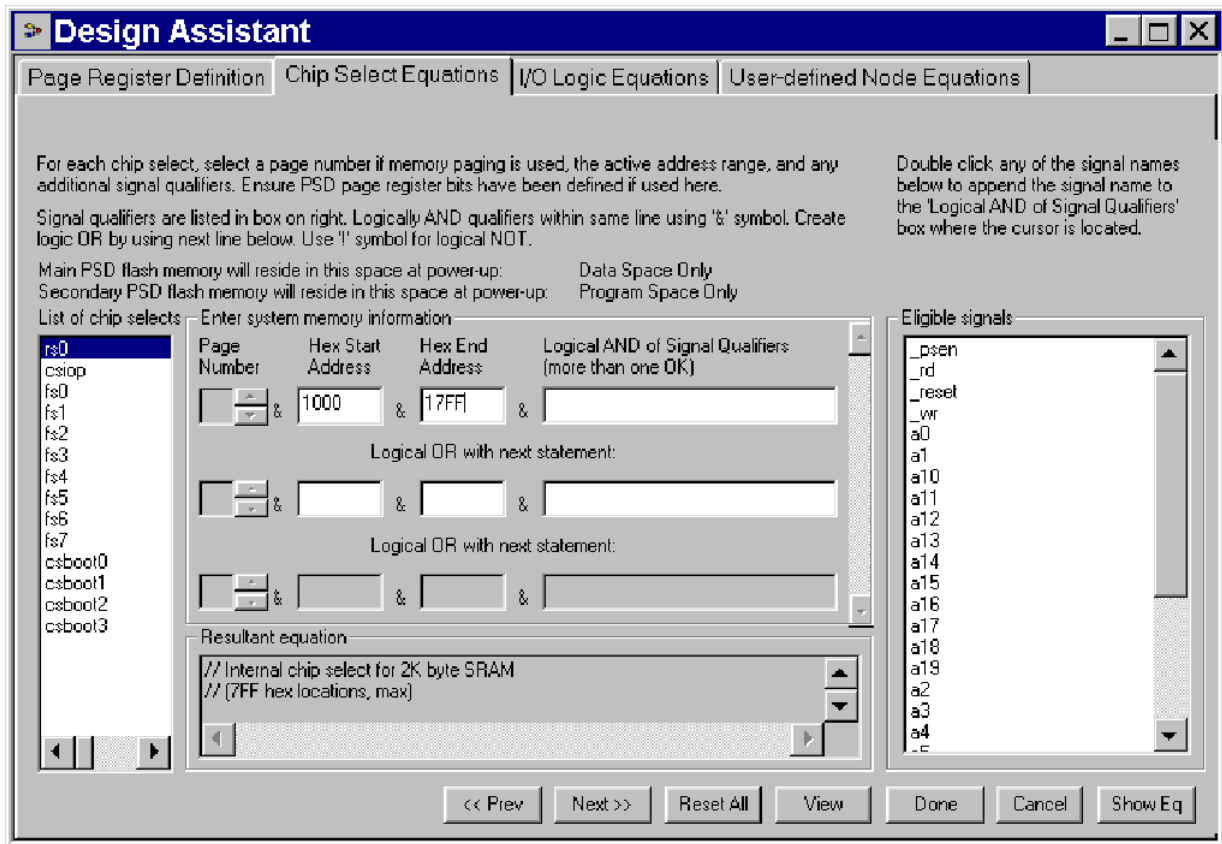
Design Assistant

Page Register Definition | Chip Select Equations | I/O Logic Equations | User-defined Node Equations

For each chip select, select a page number if memory paging is used, the active address range, and any additional signal qualifiers. Ensure PSD page register bits have been defined if used here.

Signal qualifiers are listed in box on right. Logically AND qualifiers within same line using '&' symbol. Create logic OR by using next line below. Use '!' symbol for logical NOT.

Main PSD flash memory will reside in this space at power-up: Data Space Only
Secondary PSD flash memory will reside in this space at power-up: Program Space Only

Double click any of the signal names below to append the signal name to the 'Logical AND of Signal Qualifiers' box where the cursor is located.

List of chip selects
rs0
csiop
fs0
fs1
fs2
fs3
fs4
fs5
fs6
fs7
csboot0
csboot1
csboot2
csboot3

Enter system memory information
Page Number | Hex Start Address | Hex End Address | Logical AND of Signal Qualifiers (more than one OK)

& 1000 & 17FF &

Logical OR with next statement:

& & &

Logical OR with next statement:

& & &

Resultant equation
// Internal chip select for 2K byte SRAM
// (7FF hex locations, max)

Eligible signals
_psen
_rd
_reset
_wr
a0
a1
a10
a11
a12
a13
a14
a15
a16
a17
a18
a19
a2
a3
a4

<< Prev | Next >> | Reset All | View | Done | Cancel | Show Eq